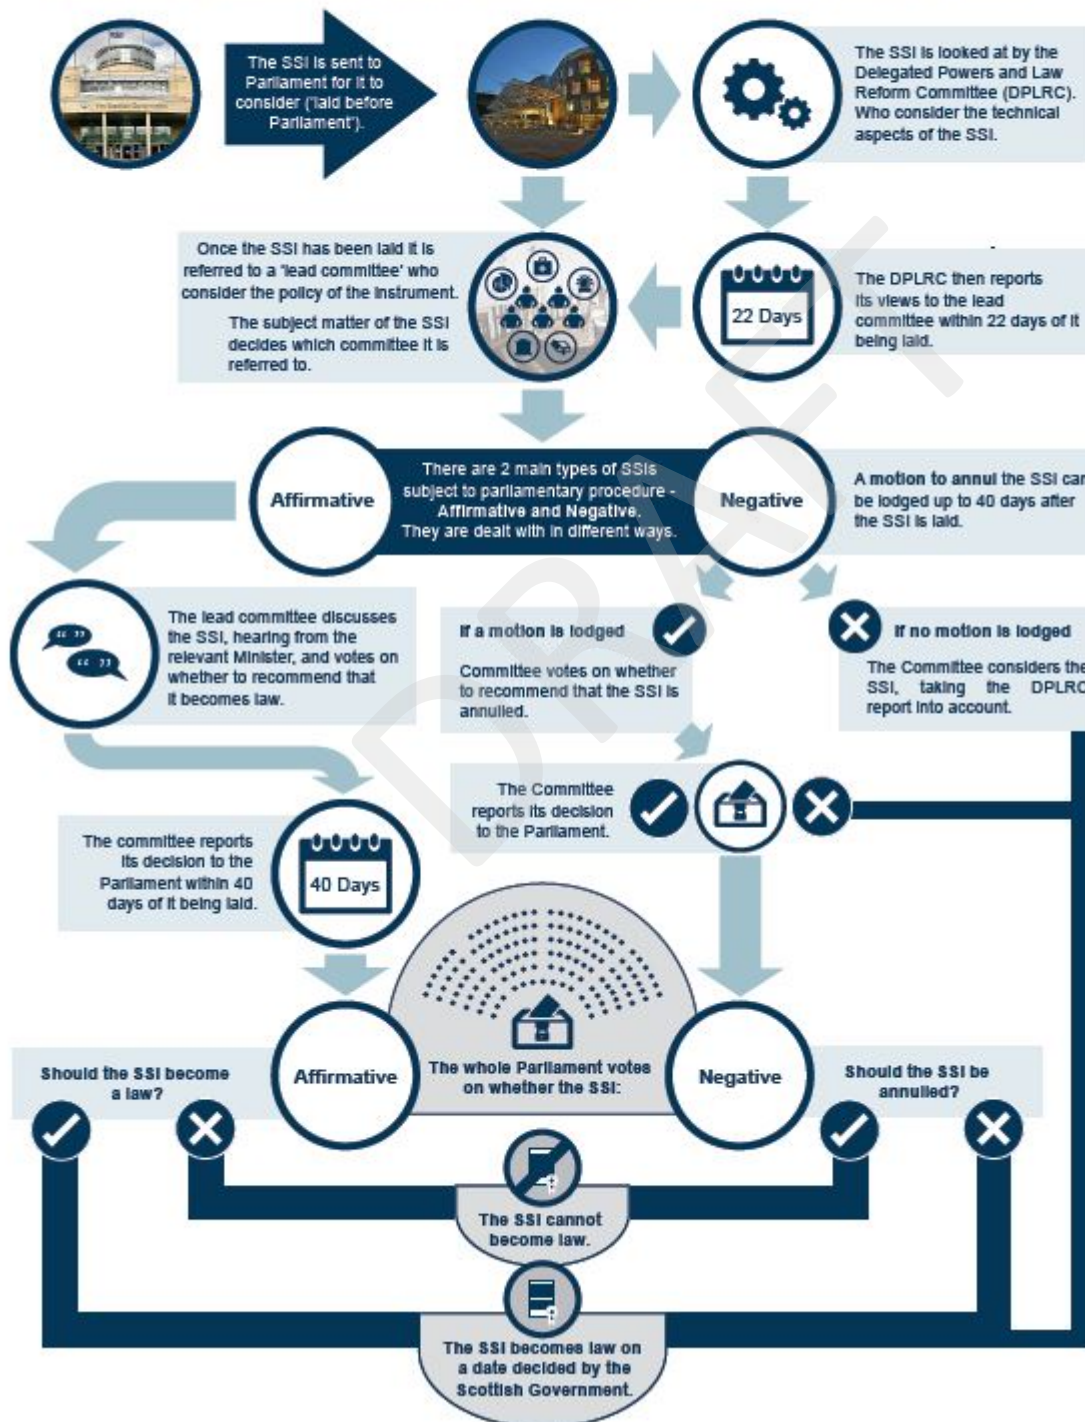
The SSI is sent to Parliament for it to consider ('laid before Parliament').

The SSI is looked at by the Delegated Powers and Law Reform Committee (DPLRC). Who consider the technical aspects of the SSI.

Once the SSI has been laid it is referred to a 'lead committee' who consider the policy of the instrument.

The subject matter of the SSI decides which committee it is referred to.

22 Days

The DPLRC then reports its views to the lead committee within 22 days of it being laid.

Affirmative

There are 2 main types of SSIs subject to parliamentary procedure - Affirmative and Negative. They are dealt with in different ways.

Negative

A motion to annul the SSI can be lodged up to 40 days after the SSI is laid.

The lead committee discusses the SSI, hearing from the relevant Minister, and votes on whether to recommend that it becomes law.

If a motion is lodged

Committee votes on whether to recommend that the SSI is annulled.

If no motion is lodged

The Committee considers the SSI, taking the DPLRC report into account.

The Committee reports its decision to the Parliament.

The committee reports its decision to the Parliament within 40 days of it being laid.

40 Days

DRAFT

Should the SSI become a law?

Affirmative

The whole Parliament votes on whether the SSI:

Negative

Should the SSI be annulled?

The SSI cannot become law.

The SSI becomes law on a date decided by the Scottish Government.